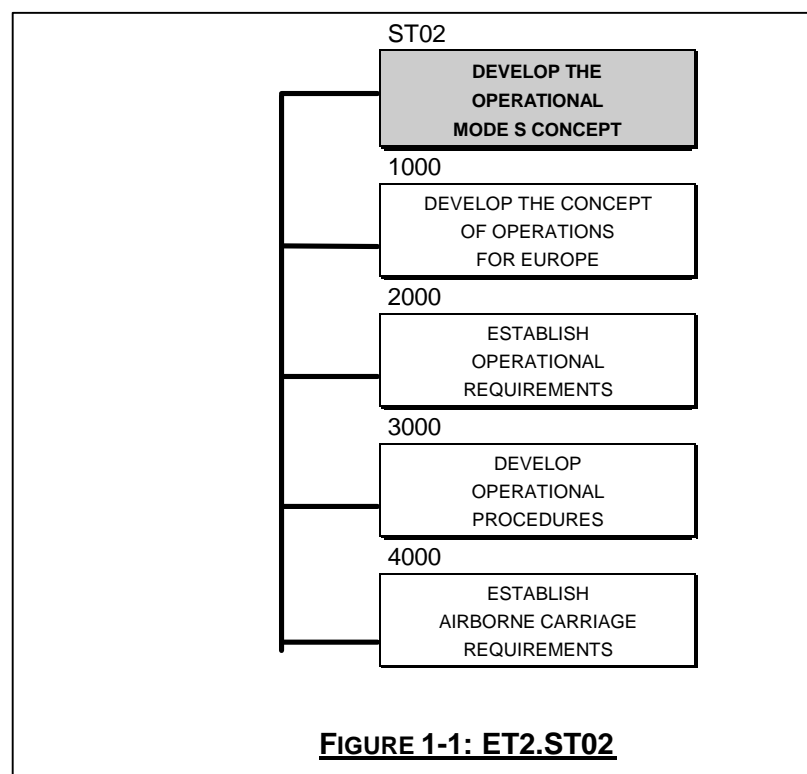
ST02

DEVELOP THE OPERATIONAL MODE S CONCEPT

1000

DEVELOP THE CONCEPT OF OPERATIONS FOR EUROPE

2000

ESTABLISH OPERATIONAL REQUIREMENTS

3000

DEVELOP OPERATIONAL PROCEDURES

4000

ESTABLISH AIRBORNE CARRIAGE REQUIREMENTS

FIGURE 1-1: ET2.ST02